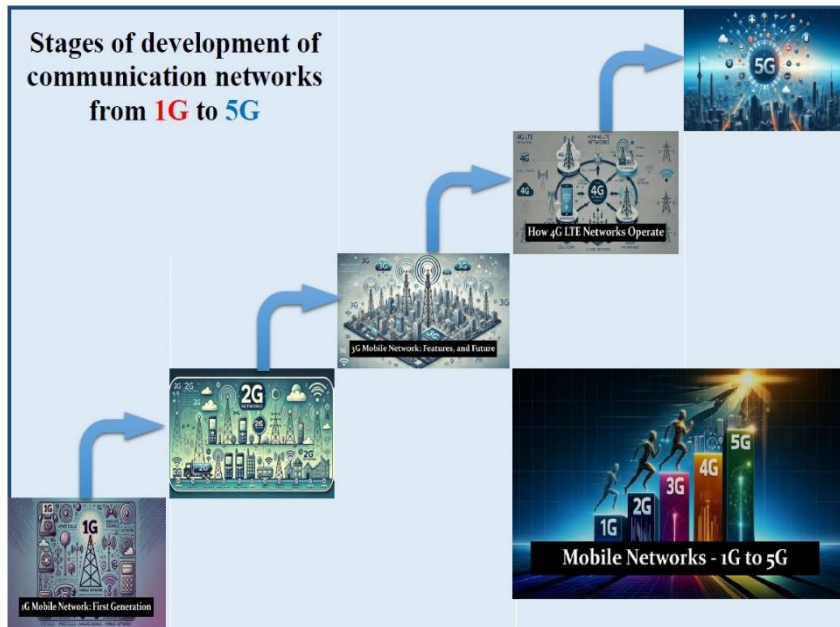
Stages of development of communication networks from 1G to 5G

5G

4G

How 4G LTE Networks Operate

3G

3G

3G Mobile Network: Features, and Future

2G

2G

1G

1G Mobile Network: First Generation

1G

2G

3G

4G

5G

Mobile Networks - 1G to 5G